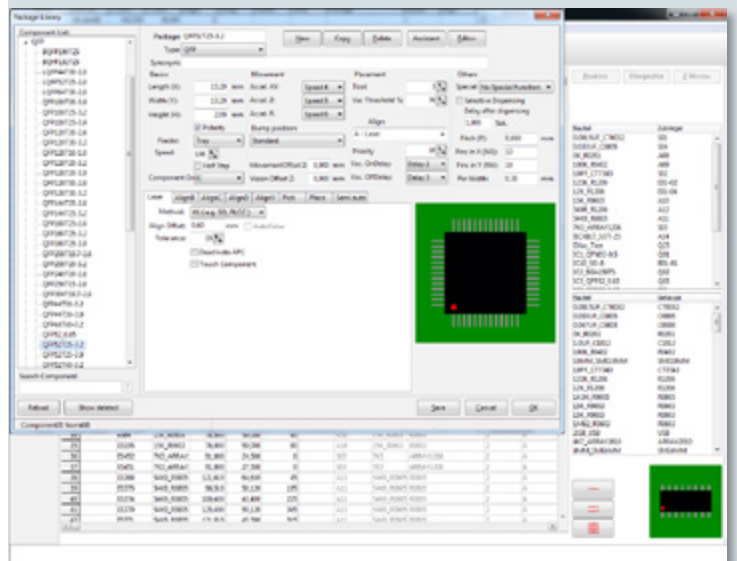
Package Library

Component Lists

QFP

Package QFP52T25-3.2

Type QFP

New Copy Delete Assistant Editor

Synonyms

Basics
Length (X) 13,29 mm
Width (Y) 13,29 mm
Height (H) 2,06 mm

Movement
Accel. XY Speed 4
Accel. Z Speed 5
Accel. R Speed 6

Placement
Force
Vac Threshold %

Others
Special No Special Function
Selective Dispensing
Delay after dispensing

Polarity
Bump position
Standard

Feeder Tray
Speed

Align
A - Laser

Pitch (P) 0,650 mm
Pins in X (NX) 13
Pins in Y (NY) 13
Pin Width 0,30 mm

Half Step
Movement Offset Z 0,900 mm
Vac. On Delay
Vision Offset Z 0,900 mm
Vac. Off Delay

Component Group

Laser Align8 Align2 Align3 Align1 Pick Place Semi-auto

Method
Align Offset 0,60 mm
Tolerance
Deactivate APC
Touch Component

Search Component

Reload Show deleted

Save Cancel OK

ComponentID from

Packet
Justage

Packet
Variante